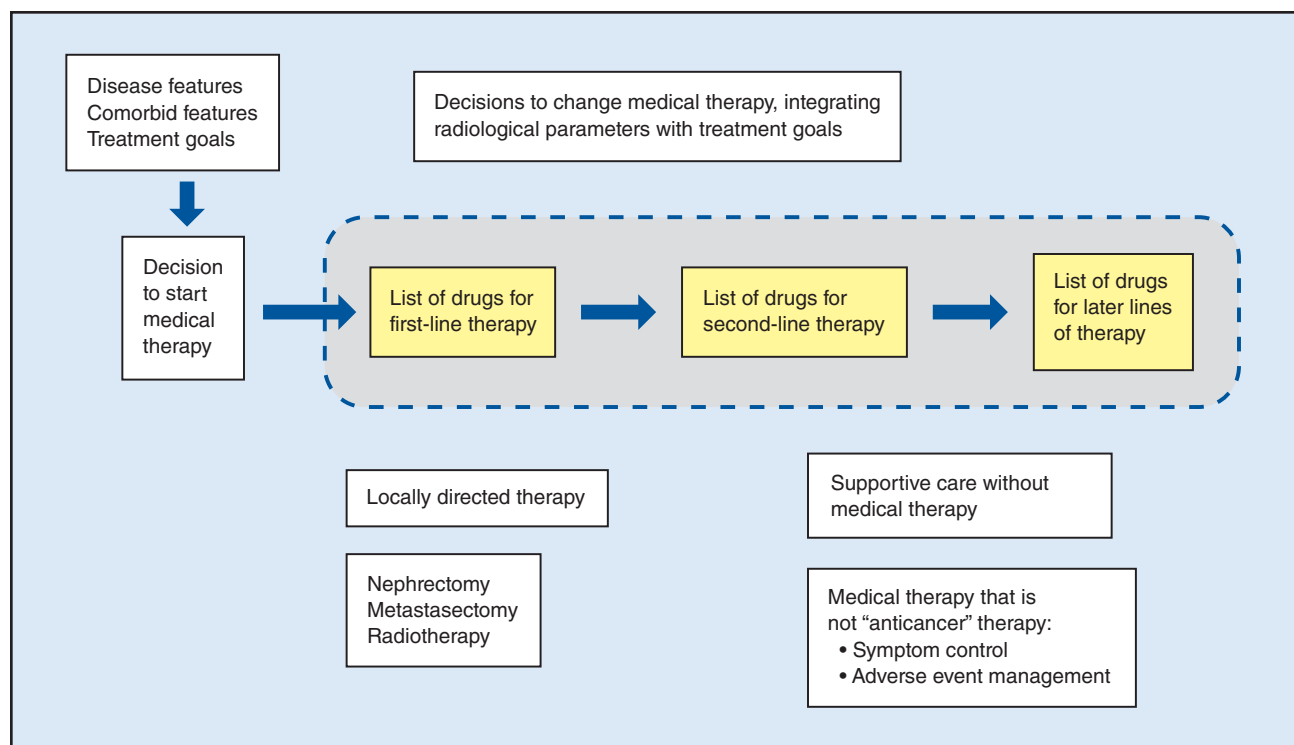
Disease features
Comorbid features
Treatment goals

Decisions to change medical therapy, integrating radiological parameters with treatment goals

Decision to start medical therapy

List of drugs for first-line therapy

List of drugs for second-line therapy

List of drugs for later lines of therapy

Locally directed therapy

Nephrectomy
Metastasectomy
Radiotherapy

Supportive care without medical therapy

Medical therapy that is not "anticancer" therapy:
• Symptom control
• Adverse event management